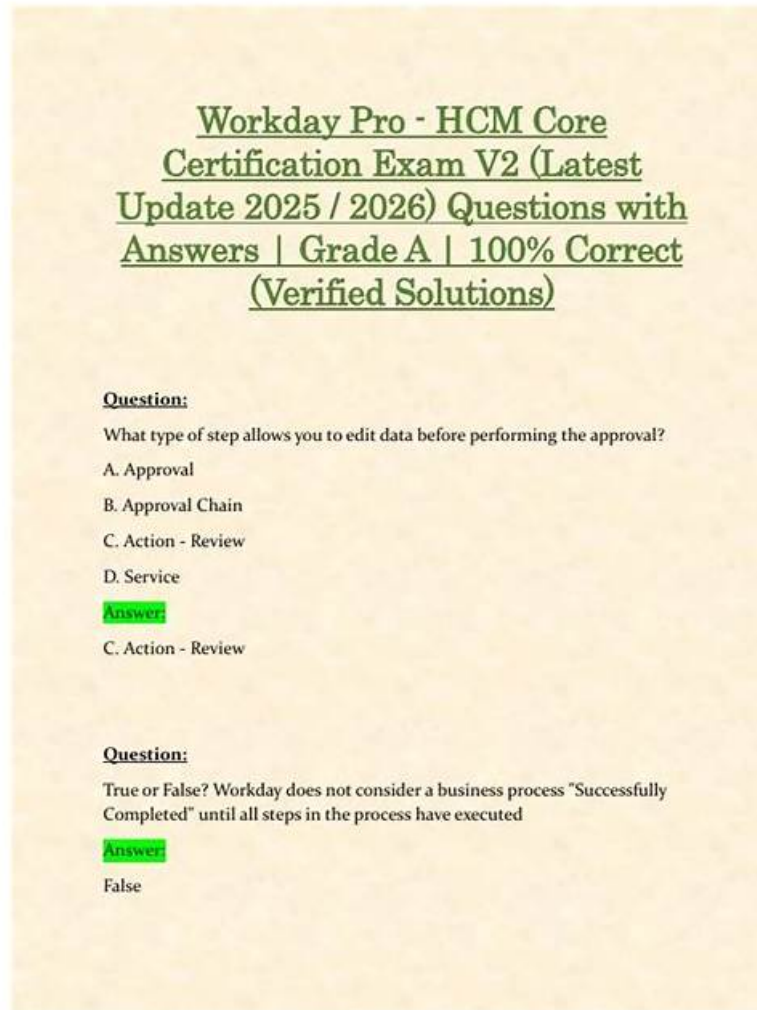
Workday Pro - HCM Core Certification Exam V2 (Latest Update 2025 / 2026) Questions with Answers | Grade A | 100% Correct (Verified Solutions)

Question:

What type of step allows you to edit data before performing the approval?

A. Approval

B. Approval Chain

C. Action - Review

D. Service

Answer:

C. Action - Review

Question:

True or False? Workday does not consider a business process "Successfully Completed" until all steps in the process have executed

Answer:

False